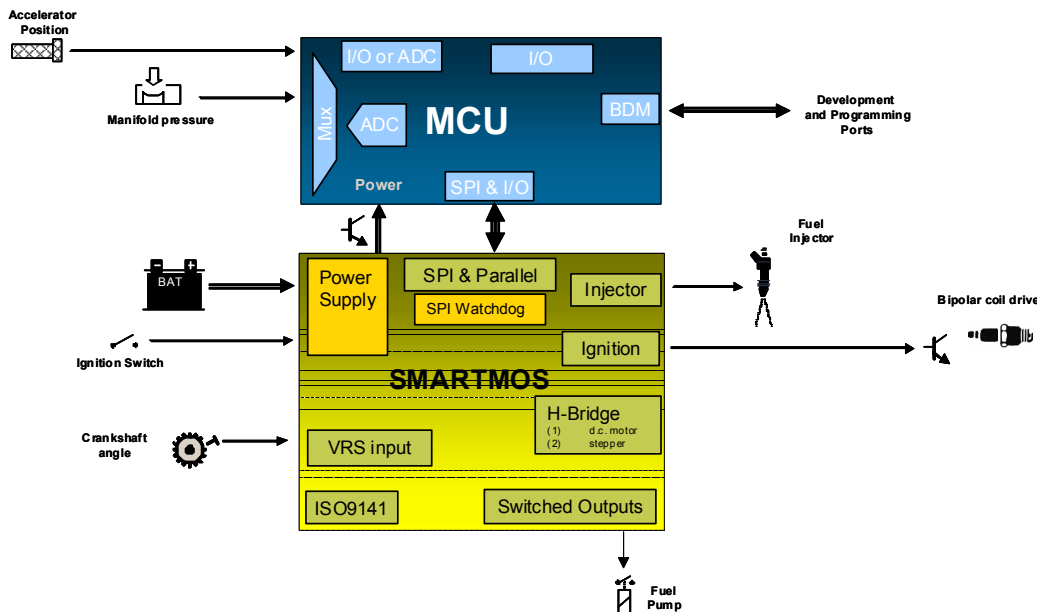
Accelerator Position

Manifold pressure

I/O or ADC

I/O

Mux

ADC

MCU

BDM

Development and Programming Ports

Power

SPI & I/O

Fuel Injector

BAT

Power Supply

SPI & Parallel

SPI Watchdog

Injector

Bipolar coil drive

Ignition Switch

Ignition

SMARTMOS

H-Bridge
(1) d.c. motor
(2) stepper

Crankshaft angle

VRS input

ISO9141

Switched Outputs

Fuel Pump